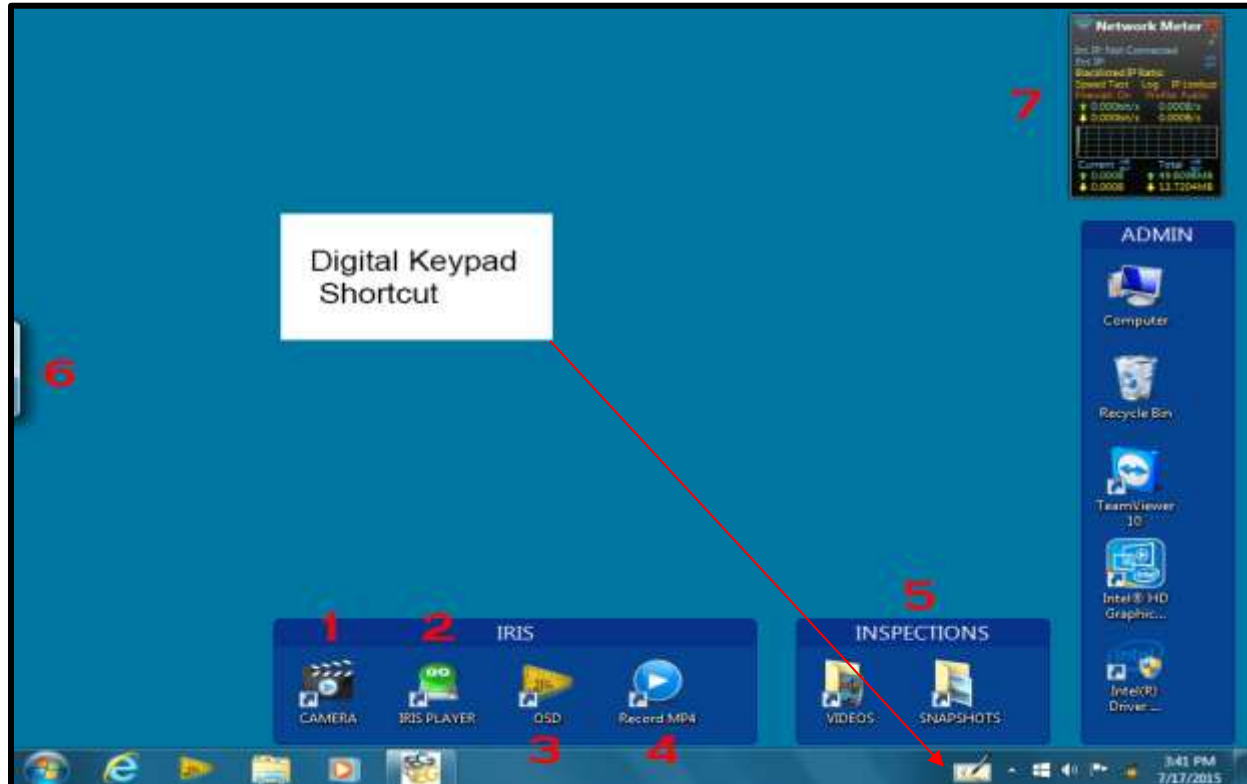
Network Meter

7

Digital Keypad Shortcut

ADMIN

Computer

Recycle Bin

TeamViewer 10

Intel® HD Graphic...

Intel(R) Driver...

6

5

1 2 IRIS

CAMERA IRIS PLAYER OSD Record MP4

3 4

INSPECTIONS

VIDEOS SNAPSHOTS

3:41 PM 7/17/2015